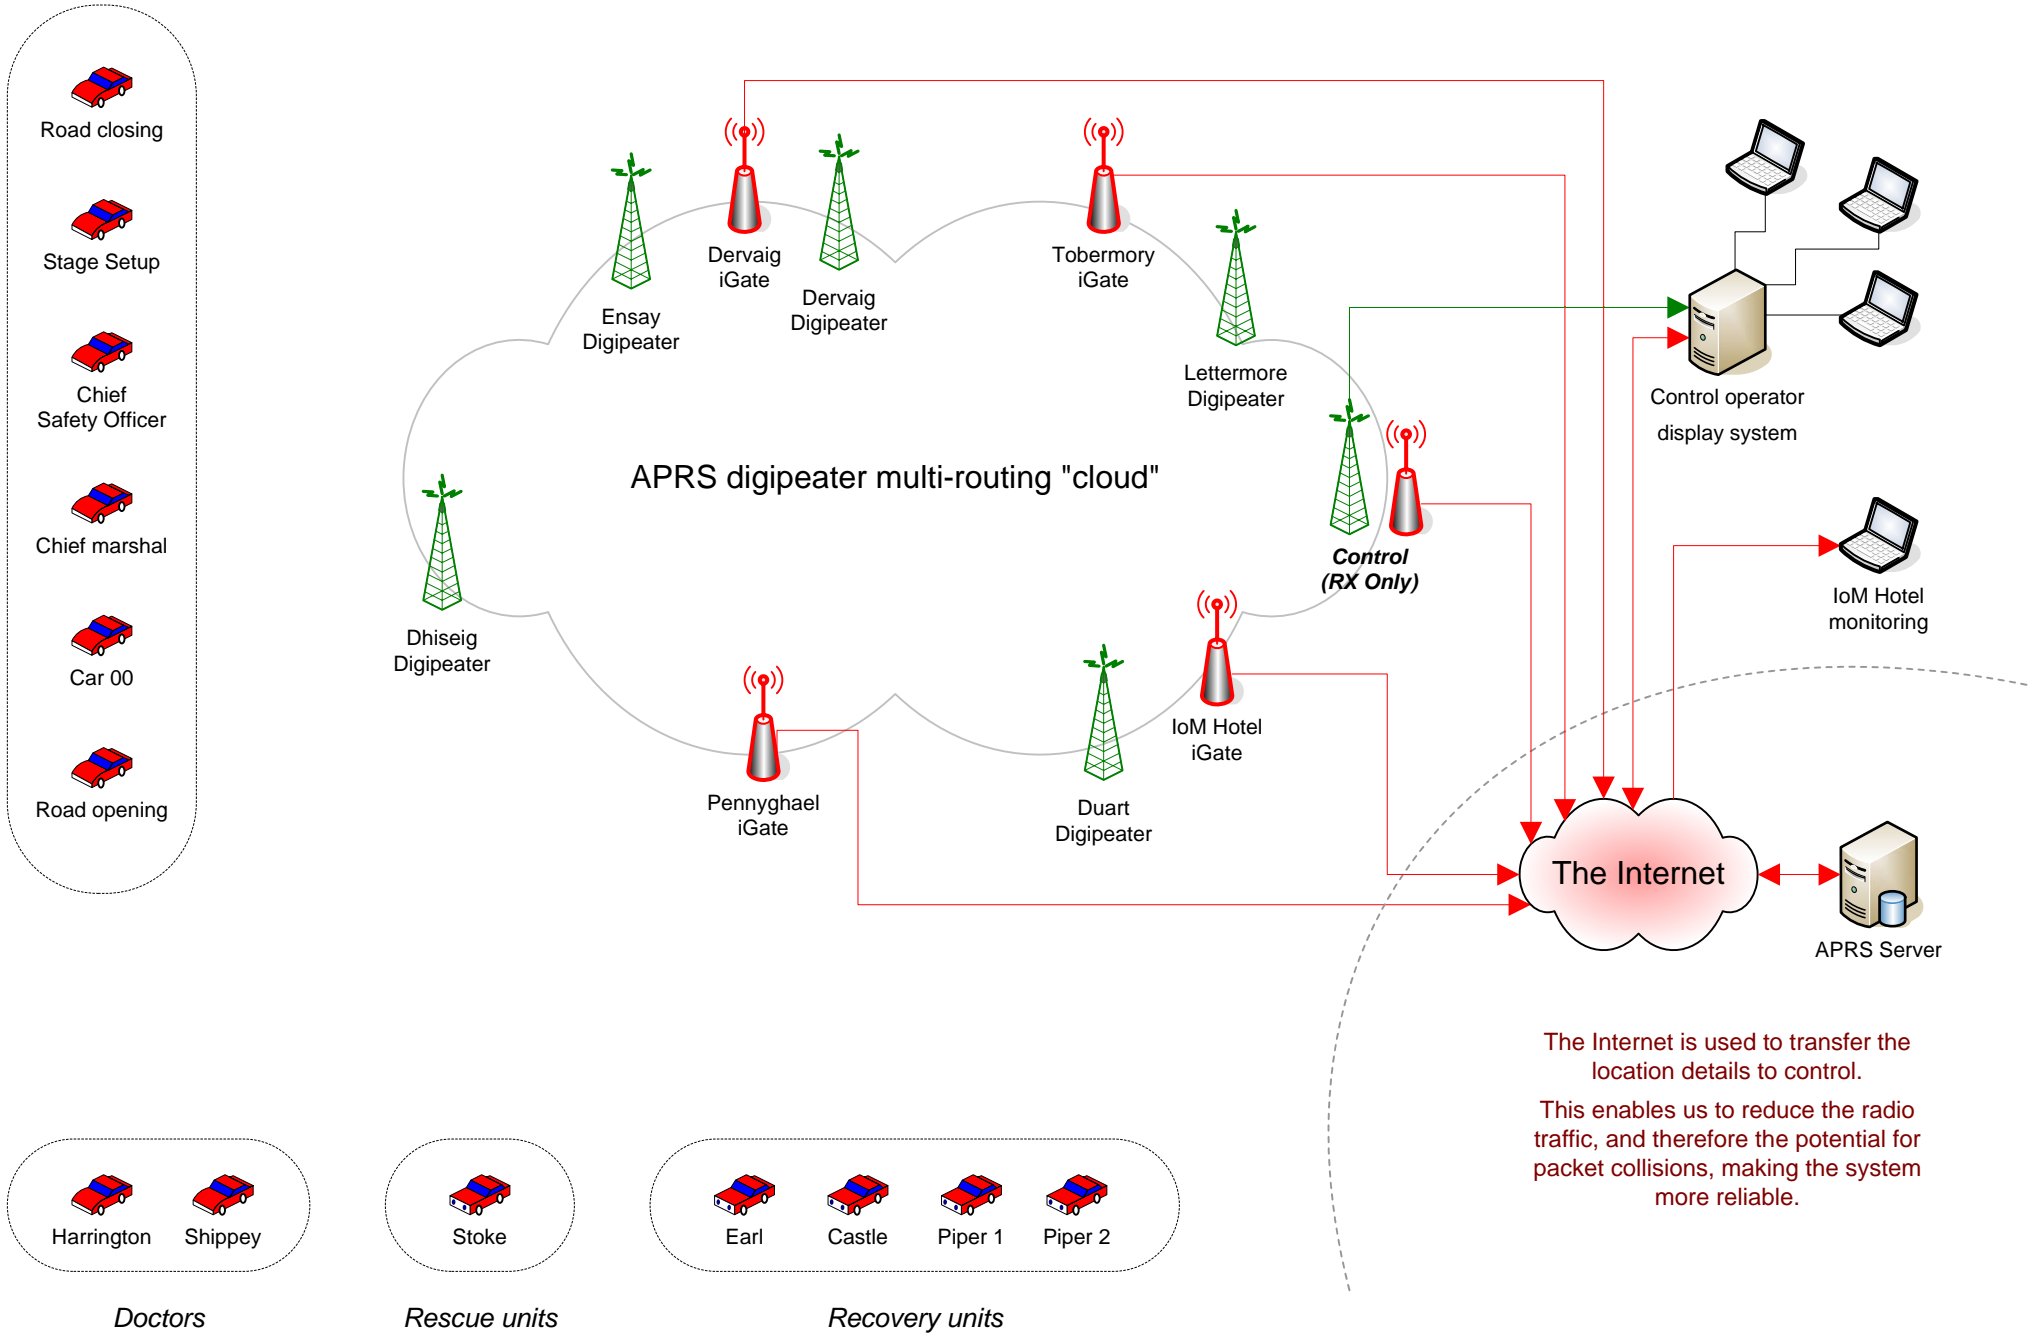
Road closing

Stage Setup

Chief Safety Officer

Chief marshal

Car 00

Road opening

Ensay Digipeater

Dervaig iGate

Dervaig Digipeater

Tobermory iGate

Lettermore Digipeater

Control operator display system

APRS digipeater multi-routing "cloud"

Control (RX Only)

IoM Hotel monitoring

Dhiseig Digipeater

IoM Hotel iGate

Pennyghael iGate

Duart Digipeater

The Internet

APRS Server

The Internet is used to transfer the location details to control.

This enables us to reduce the radio traffic, and therefore the potential for packet collisions, making the system more reliable.

Harrington

Shippey

Stoke

Earl

Castle

Piper 1

Piper 2

Doctors

Rescue units

Recovery units